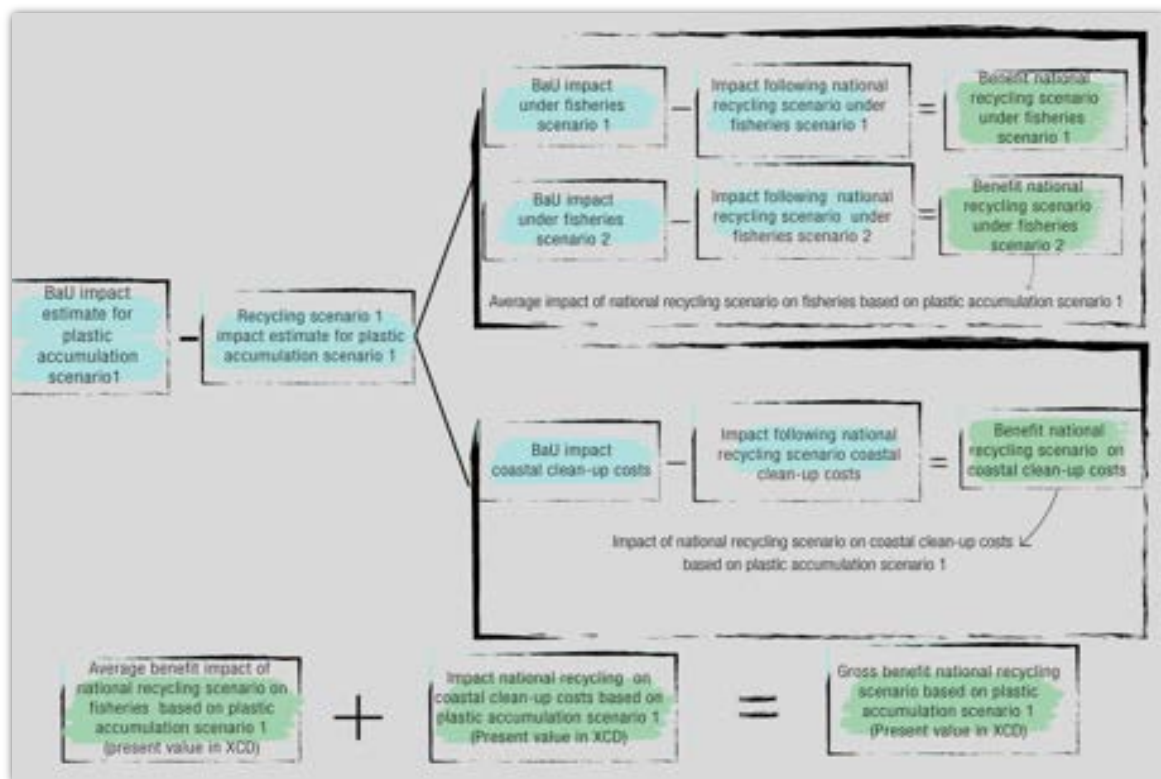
BaU impact estimate for plastic accumulation scenario1

–

Recycling scenario 1 impact estimate for plastic accumulation scenario 1

BaU impact under fisheries scenario 1 – Impact following national recycling scenario under fisheries scenario 1 = Benefit national recycling scenario under fisheries scenario 1

BaU impact under fisheries scenario 2 – Impact following national recycling scenario under fisheries scenario 2 = Benefit national recycling scenario under fisheries scenario 2

Average impact of national recycling scenario on fisheries based on plastic accumulation scenario 1

BaU impact coastal clean-up costs – Impact following national recycling scenario coastal clean-up costs = Benefit national recycling scenario on coastal clean-up costs

Impact of national recycling scenario on coastal clean-up costs based on plastic accumulation scenario 1

Average benefit impact of national recycling scenario on fisheries based on plastic accumulation scenario 1 (present value in XCD) + Impact national recycling on coastal clean-up costs based on plastic accumulation scenario 1 (Present value in XCD) = Gross benefit national recycling scenario based on plastic accumulation scenario 1 (Present value in XCD)